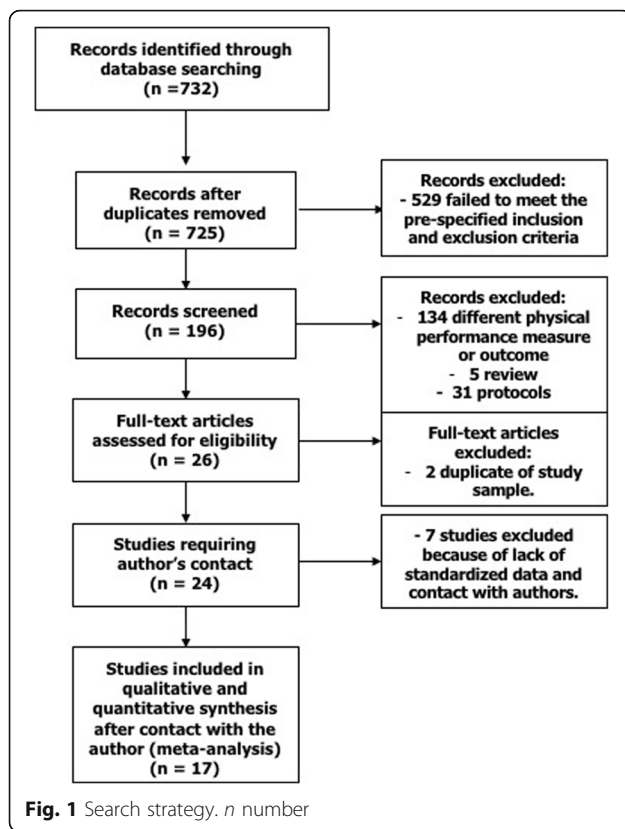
Records identified through database searching
(n =732)

Records after duplicates removed
(n = 725)

Records excluded:
- 529 failed to meet the pre-specified inclusion and exclusion criteria

Records screened
(n = 196)

Records excluded:
- 134 different physical performance measure or outcome
- 5 review
- 31 protocols

Full-text articles assessed for eligibility
(n = 26)

Full-text articles excluded:
- 2 duplicate of study sample.

Studies requiring author's contact
(n = 24)

- 7 studies excluded because of lack of standardized data and contact with authors.

Studies included in qualitative and quantitative synthesis after contact with the author (meta-analysis)
(n = 17)

Fig. 1 Search strategy. *n* number